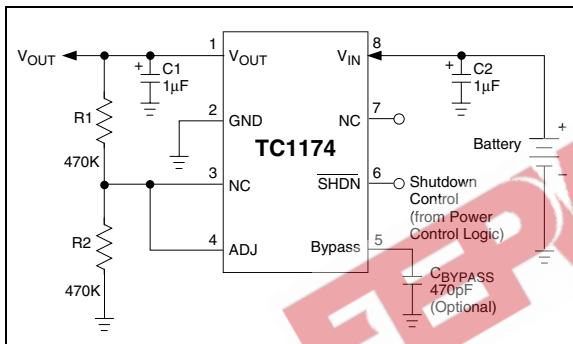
$V_{OUT}$

C1
1µF

R1
470K

R2
470K

1 $V_{OUT}$

2 GND

3 NC

4 ADJ

TC1174

8 $V_{IN}$

7 NC

6 $\overline{SHDN}$

5 Bypass

C2
1µF

Battery

Shutdown Control (from Power Control Logic)

$C_{BYPASS}$
470pF
(Optional)